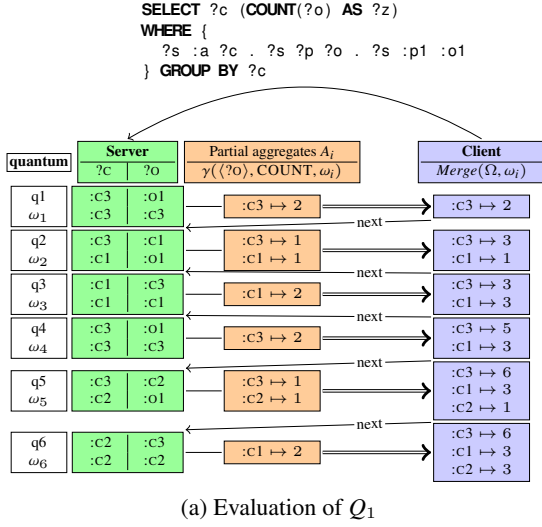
SELECT ?c (COUNT(?o) AS ?z)
WHERE {
?s :a ?c . ?s ?p ?o . ?s :p1 :o1
} GROUP BY ?c

| quantum | Server ?c | Server ?o | Partial aggregates $A_i$ $\gamma(\langle ?o \rangle, \text{COUNT}, \omega_i)$ | Client $Merge(\Omega, \omega_i)$ |
|---|---|---|---|---|
| q1 $\omega_1$ | :c3<br>:c3 | :o1<br>:c3 | :c3 $\mapsto$ 2 | :c3 $\mapsto$ 2 |
| q2 $\omega_2$ | :c3<br>:c1 | :c1<br>:o1 | :c3 $\mapsto$ 1<br>:c1 $\mapsto$ 1 | :c3 $\mapsto$ 3<br>:c1 $\mapsto$ 1 |
| q3 $\omega_3$ | :c1<br>:c1 | :c3<br>:c1 | :c1 $\mapsto$ 2 | :c3 $\mapsto$ 3<br>:c1 $\mapsto$ 3 |
| q4 $\omega_4$ | :c3<br>:c3 | :o1<br>:c3 | :c3 $\mapsto$ 2 | :c3 $\mapsto$ 5<br>:c1 $\mapsto$ 3 |
| q5 $\omega_5$ | :c3<br>:c2 | :c2<br>:o1 | :c3 $\mapsto$ 1<br>:c2 $\mapsto$ 1 | :c3 $\mapsto$ 6<br>:c1 $\mapsto$ 3<br>:c2 $\mapsto$ 1 |
| q6 $\omega_6$ | :c2<br>:c2 | :c3<br>:c2 | :c1 $\mapsto$ 2 | :c3 $\mapsto$ 6<br>:c1 $\mapsto$ 3<br>:c2 $\mapsto$ 3 |

next
next
next
next
next

(a) Evaluation of $Q_1$